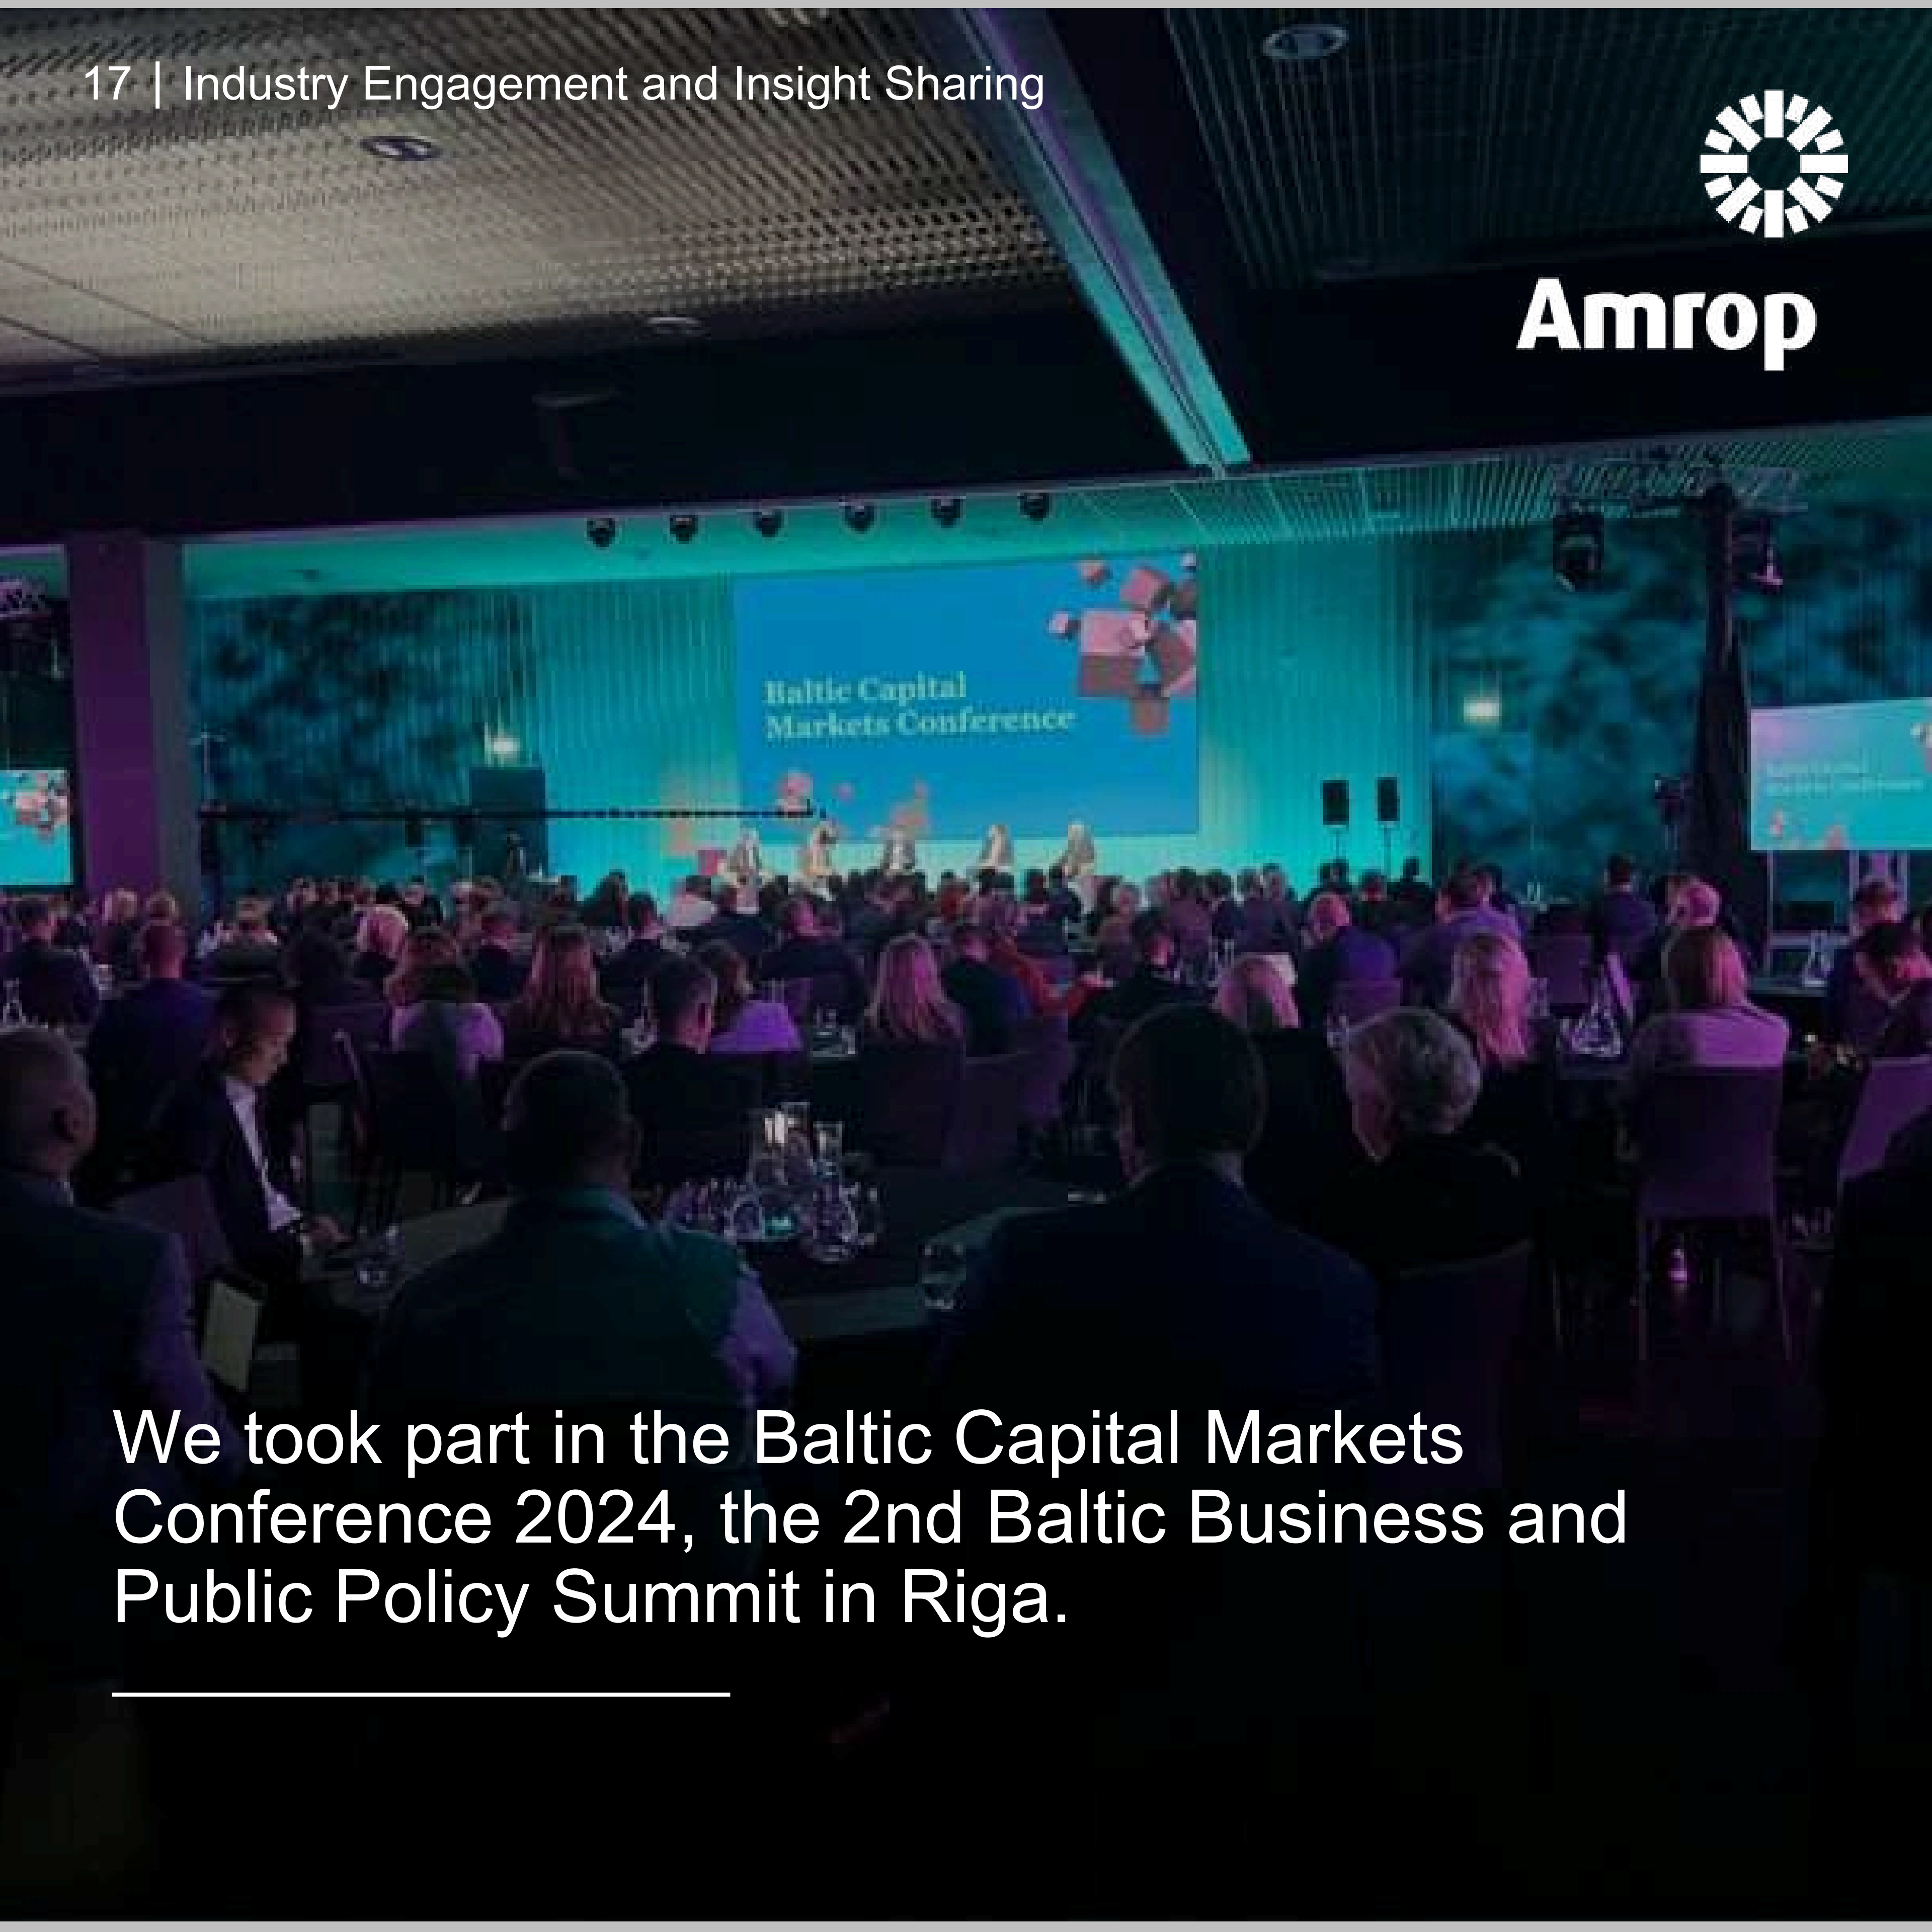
17 | Industry Engagement and Insight Sharing

Amrop

Baltic Capital Markets Conference

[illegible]

We took part in the Baltic Capital Markets Conference 2024, the 2nd Baltic Business and Public Policy Summit in Riga.